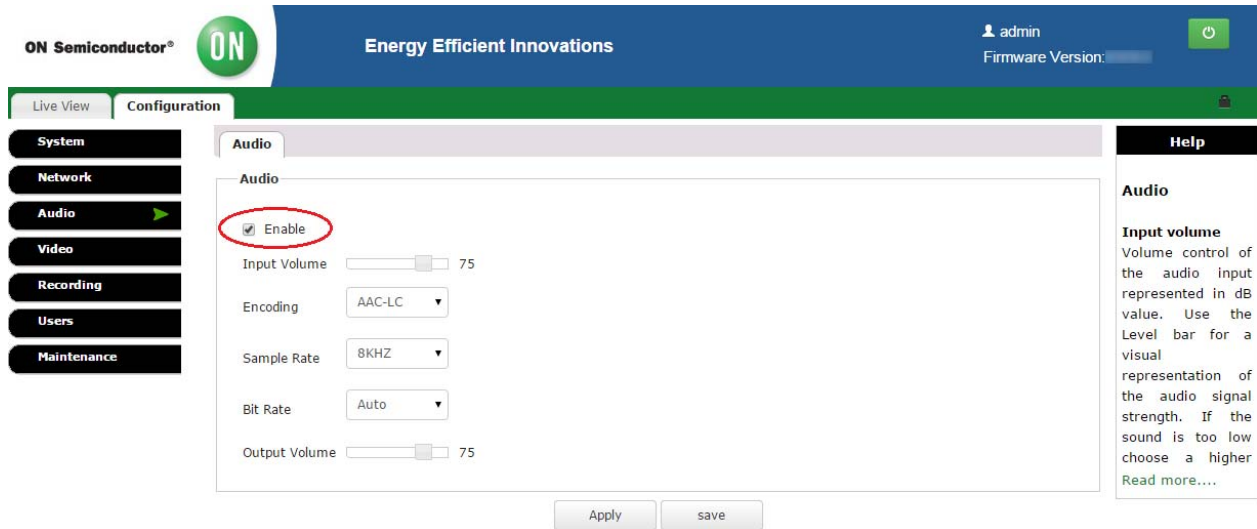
ON Semiconductor®

ON

Energy Efficient Innovations

admin
Firmware Version:

Live View
Configuration

System
Network
Audio
Video
Recording
Users
Maintenance

Audio

Audio

Enable

Input Volume 75

Encoding AAC-LC

Sample Rate 8KHZ

Bit Rate Auto

Output Volume 75

Apply
save

Help

Audio

Input volume
Volume control of the audio input represented in dB value. Use the Level bar for a visual representation of the audio signal strength. If the sound is too low choose a higher

Read more....